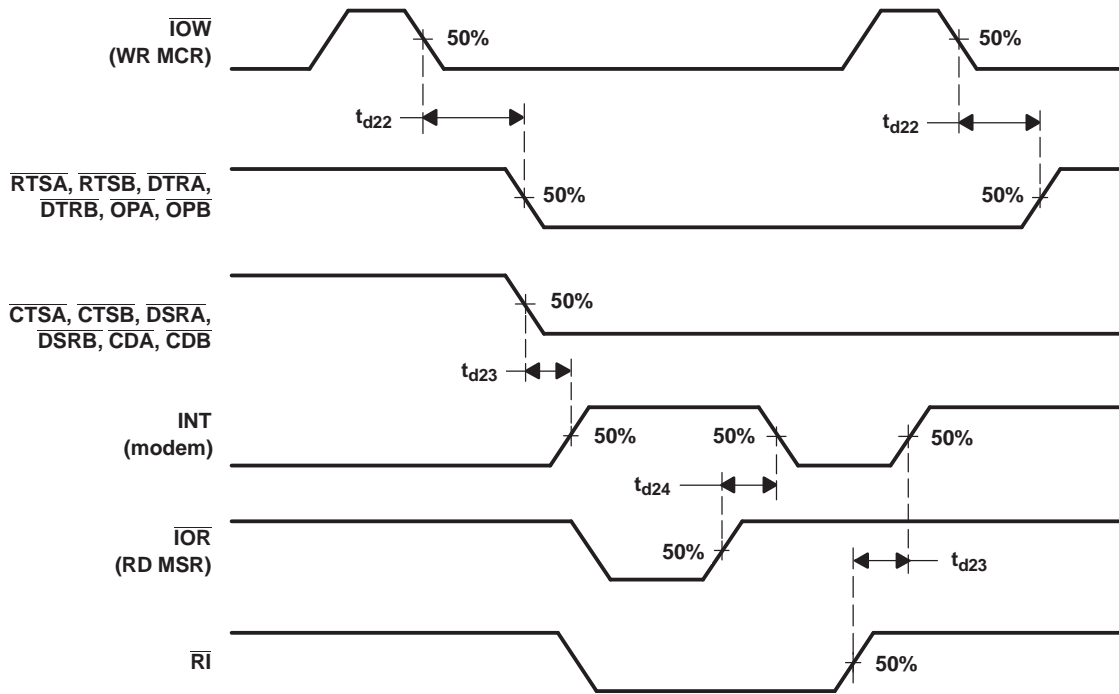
$\overline{IOW}$
(WR MCR)

50%

50%

$t_{d22}$

$t_{d22}$

$\overline{RTSA}$, $\overline{RTSB}$, $\overline{DTRA}$, $\overline{DTRB}$, $\overline{OPA}$, $\overline{OPB}$

50%

50%

$\overline{CTSA}$, $\overline{CTSB}$, $\overline{DSRA}$, $\overline{DSRB}$, $\overline{CDA}$, $\overline{CDB}$

50%

$t_{d23}$

INT
(modem)

50%

50%

50%

$t_{d24}$

$\overline{IOR}$
(RD MSR)

50%

$t_{d23}$

$\overline{RI}$

50%